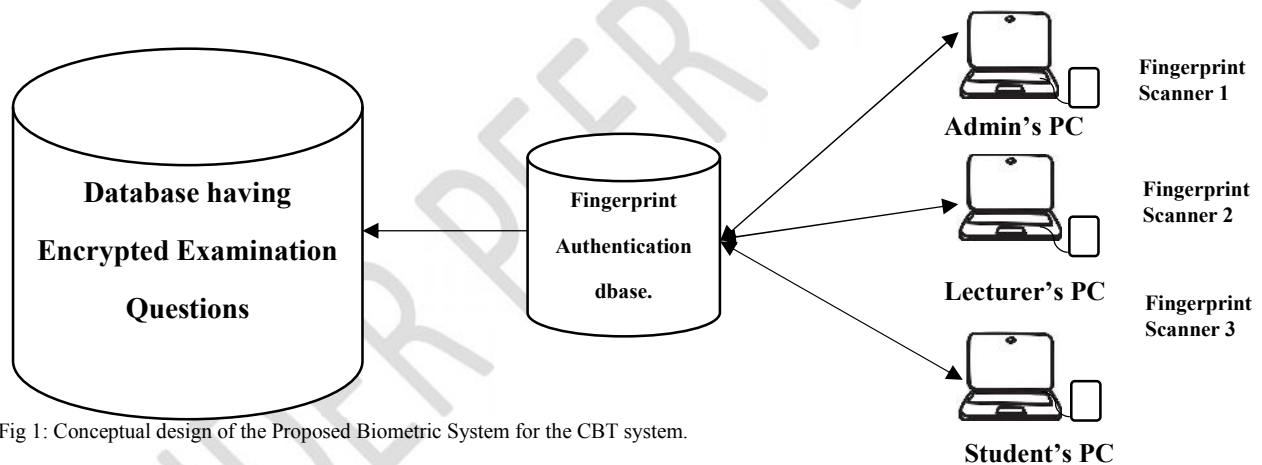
Database having Encrypted Examination Questions

Fingerprint Authentication dbase.

Admin's PC

Fingerprint Scanner 1

Fingerprint Scanner 2

Lecturer's PC

Fingerprint Scanner 3

Student's PC

Fig 1: Conceptual design of the Proposed Biometric System for the CBT system.